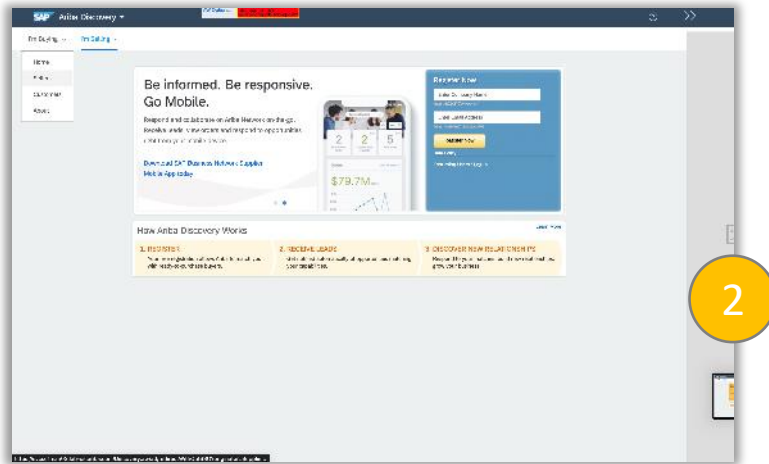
SAP Ariba Discovery

I'm Buying | I'm Selling

Home
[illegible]
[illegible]
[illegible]

Be informed. Be responsive. Go Mobile.

Respond and collaborate on Ariba Network on the go. Receive and review orders and invoices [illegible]

Download SAP Business Network Supplier Mobile App today

$79.7M

Register Now

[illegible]

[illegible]

Submit Now

How Ariba Discovery Works

1. REGISTER

2. RECEIVE LEADS

3. DISCOVER NEW RELATIONSHIPS

2